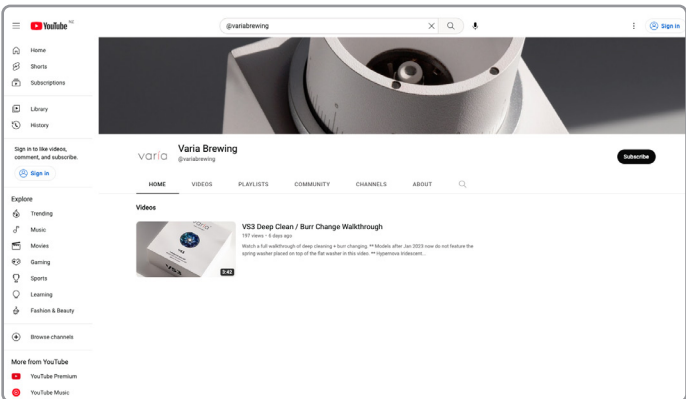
YouTube NZ

@variabrewing

Sign in

Home
Shorts
Subscriptions

Library
History

Sign in to like videos, comment, and subscribe.

Sign in

Explore
Trending
Music
Movies
Gaming
Sports
Learning
Fashion & Beauty

Browse channels

More from YouTube
YouTube Premium
YouTube Music

varia

Varia Brewing
@variabrewing

Subscribe

HOME VIDEOS PLAYLISTS COMMUNITY CHANNELS ABOUT

Videos

VS3

3:42

VS3 Deep Clean / Burr Change Walkthrough
197 views • 6 days ago
Watch a full walkthrough of deep cleaning + burr changing. ** Models after Jan 2023 now do not feature the spring washer placed on top of the flat washer in this video. ** Hypermove Iridescent...